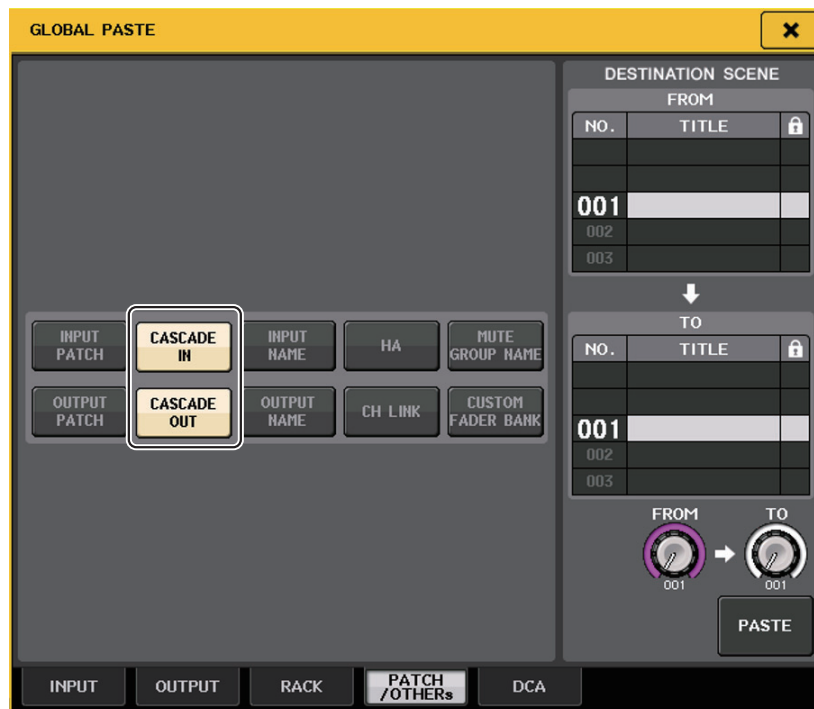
GLOBAL PASTE

INPUT PATCH
CASCADE IN
INPUT NAME
HA
MUTE GROUP NAME
OUTPUT PATCH
CASCADE OUT
OUTPUT NAME
CH LINK
CUSTOM FADER BANK

DESTINATION SCENE
FROM
| NO. | TITLE |
|---|---|
| | |
| | |
| 001 | |
| 002 | |
| 003 | |

TO
| NO. | TITLE |
|---|---|
| | |
| | |
| 001 | |
| 002 | |
| 003 | |

FROM
001
TO
001
PASTE

INPUT
OUTPUT
RACK
PATCH /OTHERs
DCA